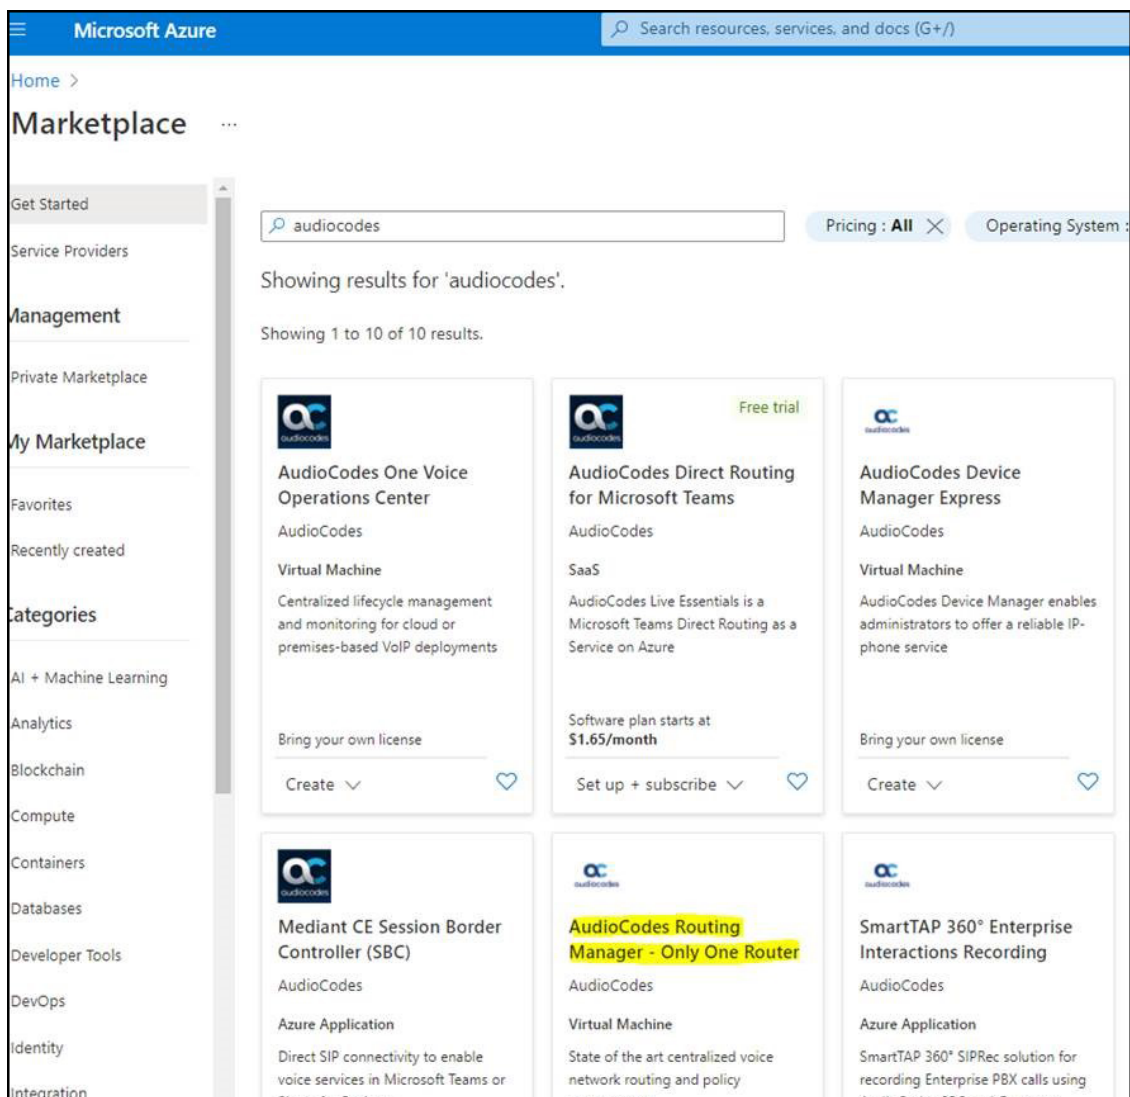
Microsoft Azure

Search resources, services, and docs (G+/)

Home >

Marketplace ...

Get Started

Service Providers

Management

Private Marketplace

My Marketplace

Favorites

Recently created

Categories

AI + Machine Learning

Analytics

Blockchain

Compute

Containers

Databases

Developer Tools

DevOps

Identity

Integration

audiocodes

Pricing : All

Operating System :

Showing results for 'audiocodes'.

Showing 1 to 10 of 10 results.

audiocodes

AudioCodes One Voice Operations Center

AudioCodes

Virtual Machine

Centralized lifecycle management and monitoring for cloud or premises-based VoIP deployments

Bring your own license

Create

Free trial

audiocodes

AudioCodes Direct Routing for Microsoft Teams

AudioCodes

SaaS

AudioCodes Live Essentials is a Microsoft Teams Direct Routing as a Service on Azure

Software plan starts at $1.65/month

Set up + subscribe

audiocodes

AudioCodes Device Manager Express

AudioCodes

Virtual Machine

AudioCodes Device Manager enables administrators to offer a reliable IP-phone service

Bring your own license

Create

audiocodes

Mediant CE Session Border Controller (SBC)

AudioCodes

Azure Application

Direct SIP connectivity to enable voice services in Microsoft Teams or

audiocodes

AudioCodes Routing Manager - Only One Router

AudioCodes

Virtual Machine

State of the art centralized voice network routing and policy

audiocodes

SmartTAP 360° Enterprise Interactions Recording

AudioCodes

Azure Application

SmartTAP 360° SIPRec solution for recording Enterprise PBX calls using